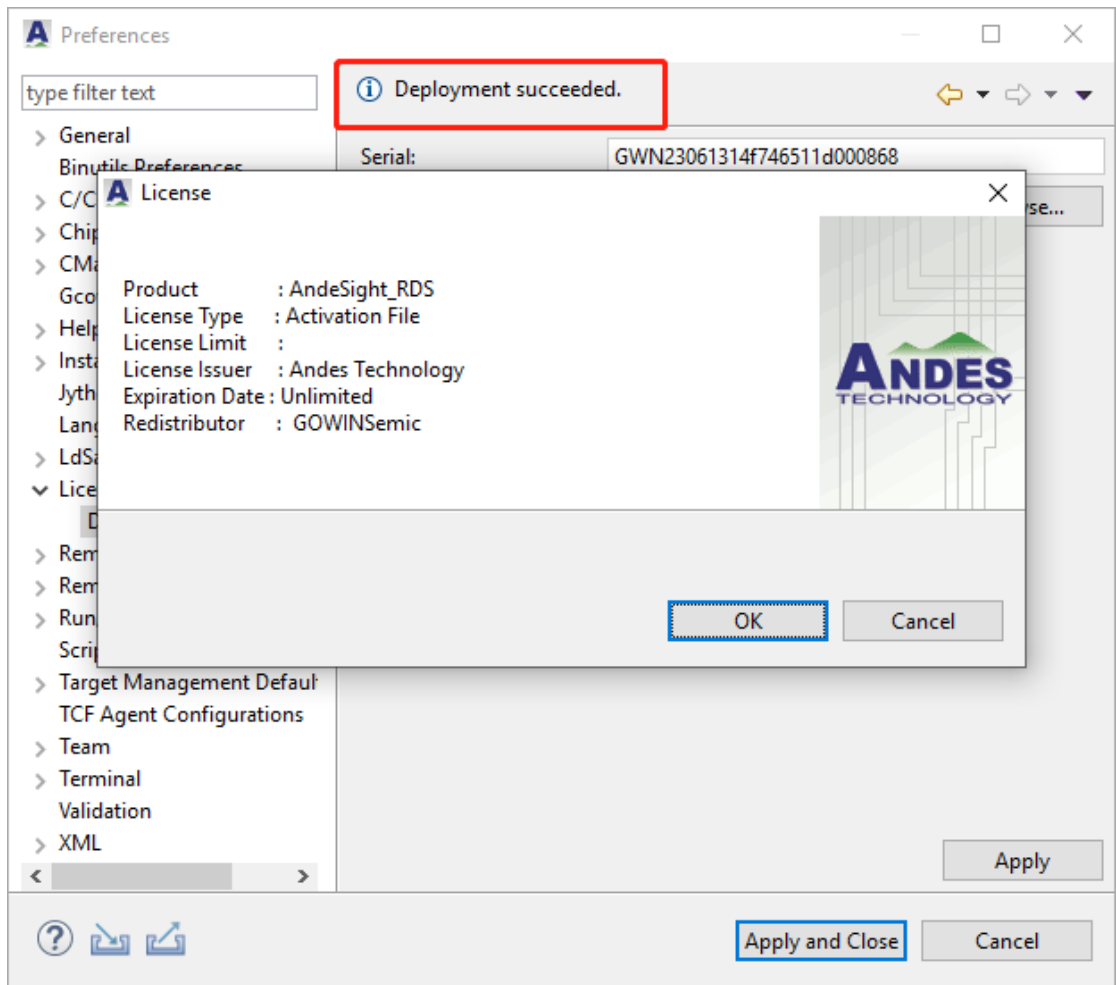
Preferences

type filter text

General
Binutils Preferences
C/C
Chip
CM
Gco
Help
Insta
Jyth
Lang
LdS
Lice
D
Rem
Rem
Run
Scrip
Target Management Defaul
TCF Agent Configurations
Team
Terminal
Validation
XML

Deployment succeeded.

Serial: GWN23061314f746511d000868

se...

License

Product : AndeSight_RDS
License Type : Activation File
License Limit :
License Issuer : Andes Technology
Expiration Date : Unlimited
Redistributor : GOWINSemic

ANDES TECHNOLOGY

OK Cancel

Apply

Apply and Close Cancel